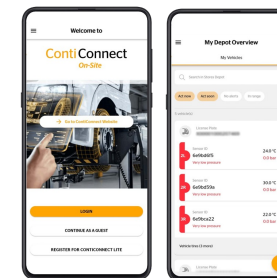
Welcome to

Conti Connect
On-Site

Go to ContiConnect Website

LOGIN

CONTINUE AS A GUEST

REGISTER FOR CONTICONNECT LITE

My Depot Overview

My Vehicles

Search for license plate

Act now  Act soon  No alerts  No range

License Plate

Sensor ID
6e9b4bf5
Very low pressure

24.9 °C
0.0 bar

Sensor ID
6e9b0d59
Very low pressure

30.0 °C
0.0 bar

Sensor ID
6e9bca22
Very low pressure

24.9 °C
0.0 bar

Vehicle tires (5 more)

License Plate